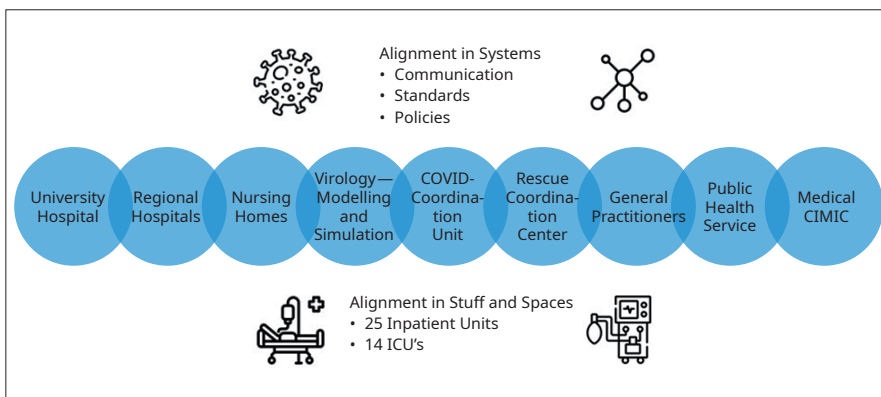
Alignment in Systems
• Communication
• Standards
• Policies

University Hospital

Regional Hospitals

Nursing Homes

Virology—Modelling and Simulation

COVID-Coordination Unit

Rescue Coordination Center

General Practitioners

Public Health Service

Medical CIMIC

Alignment in Stuff and Spaces
• 25 Inpatient Units
• 14 ICU's